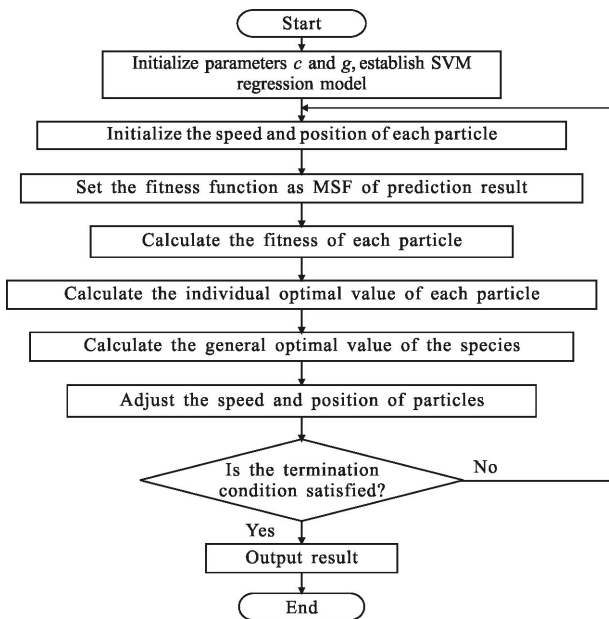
Start

Initialize parameters $c$ and $g$, establish SVM regression model

Initialize the speed and position of each particle

Set the fitness function as MSF of prediction result

Calculate the fitness of each particle

Calculate the individual optimal value of each particle

Calculate the general optimal value of the species

Adjust the speed and position of particles

Is the termination condition satisfied?

No

Yes

Output result

End